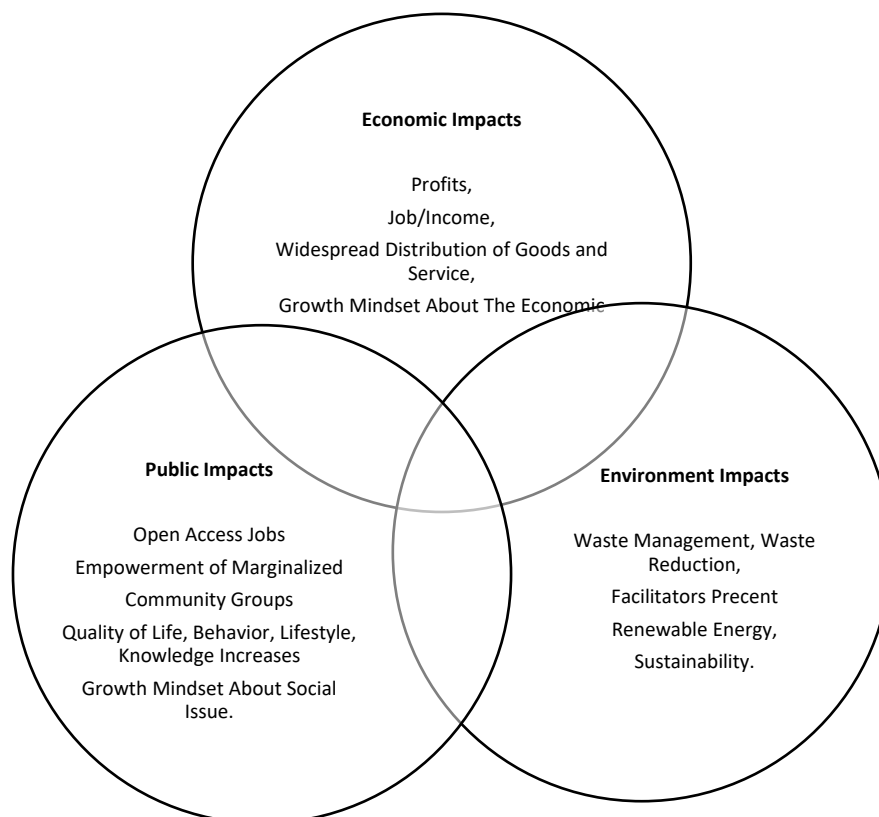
Economic Impacts

Profits,

Job/Income,

Widespread Distribution of Goods and Service,

Growth Mindset About The Economic

Public Impacts

Open Access Jobs

Empowerment of Marginalized

Community Groups

Quality of Life, Behavior, Lifestyle, Knowledge Increases

Growth Mindset About Social Issue.

Environment Impacts

Waste Management, Waste Reduction,

Facilitators Precent

Renewable Energy,

Sustainability.